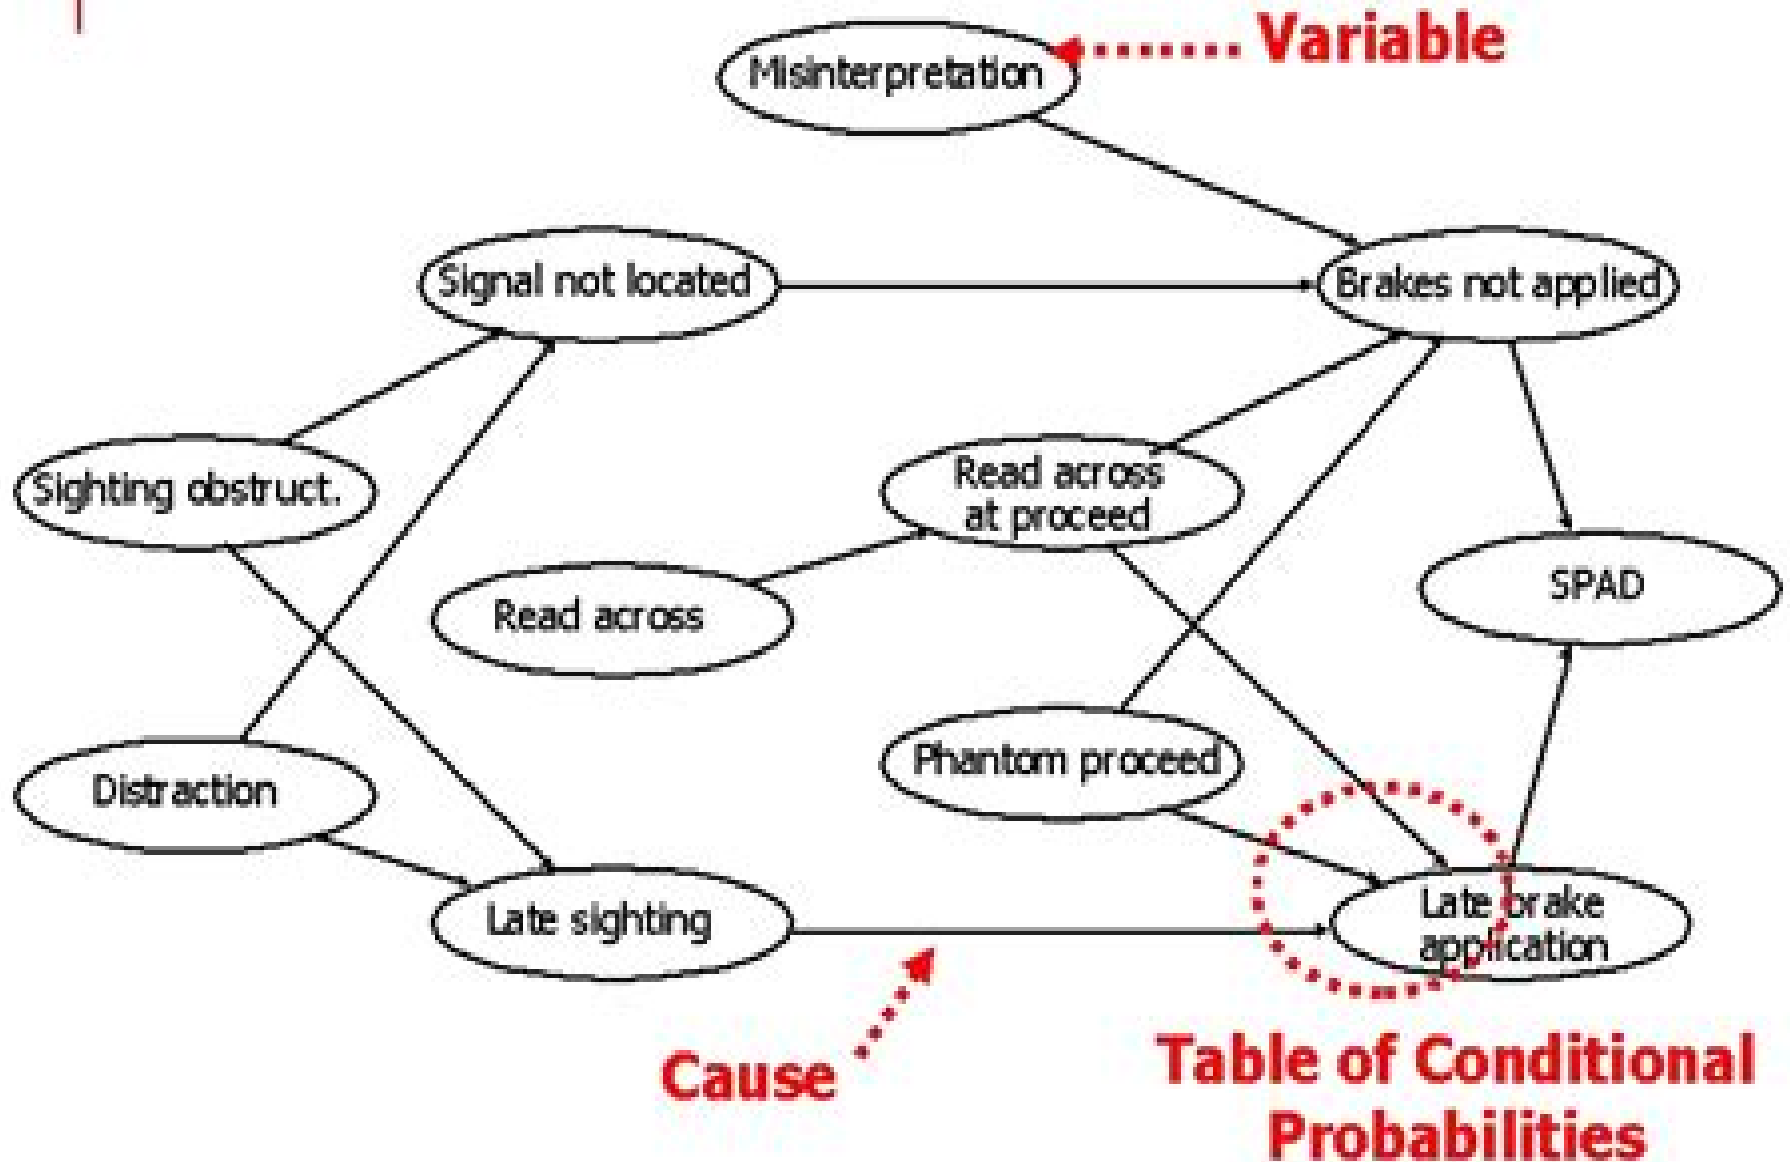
Misinterpretation

Variable

Signal not located

Brakes not applied

Sighting obstruct.

Read across at proceed

SPAD

Read across

Distraction

Phantom proceed

Late sighting

Late brake application

Cause

Table of Conditional Probabilities